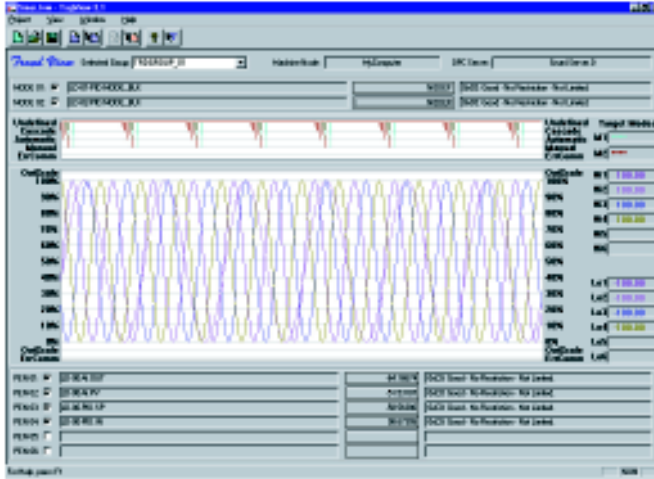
Trend View
Object View Window Help
Trend View
Selected Group
Machine Node MyComputer
OPC Server
MODE 01
MODE 02
Undefined
Cascade
Automatic
Manual
ExComm
OutScale
100%
90%
80%
70%
60%
50%
40%
30%
20%
10%
0%
OutScale
ExComm
Target Mode
M 1
M 2
M 1
M 2
M 3
M 4
M 5
M 6
Lo 1
Lo 2
Lo 3
Lo 4
Lo 5
Lo 6
PEN 01
PEN 02
PEN 03
PEN 04
PEN 05
PEN 06
For Help, press F1
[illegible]